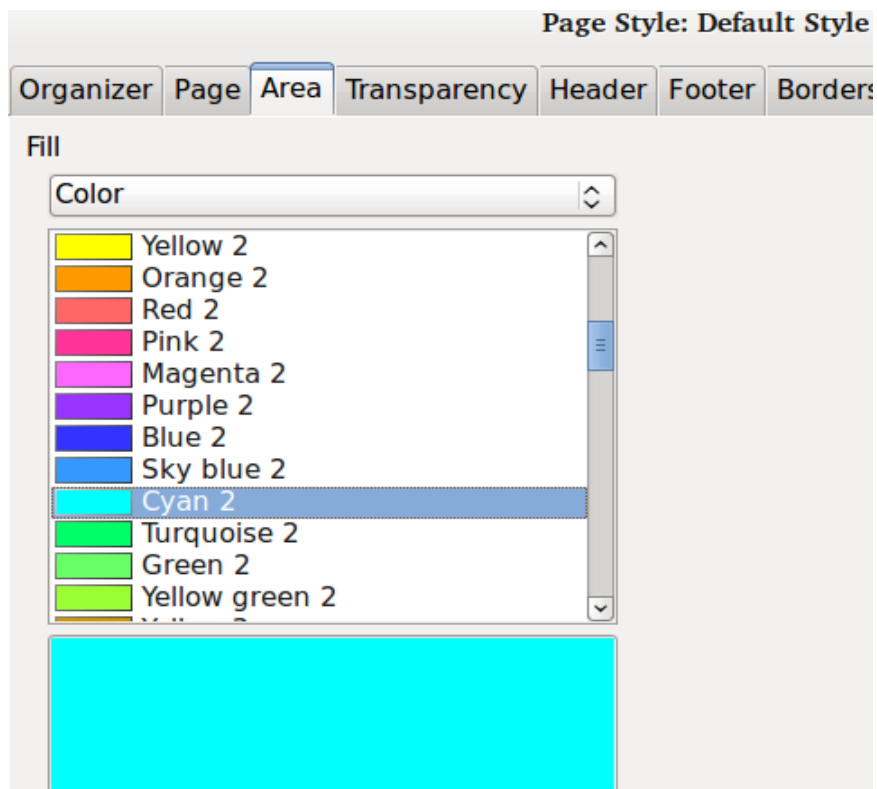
Page Style: Default Style

Organizer Page Area Transparency Header Footer Borders

Fill

Color

Yellow 2
Orange 2
Red 2
Pink 2
Magenta 2
Purple 2
Blue 2
Sky blue 2
Cyan 2
Turquoise 2
Green 2
Yellow green 2
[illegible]